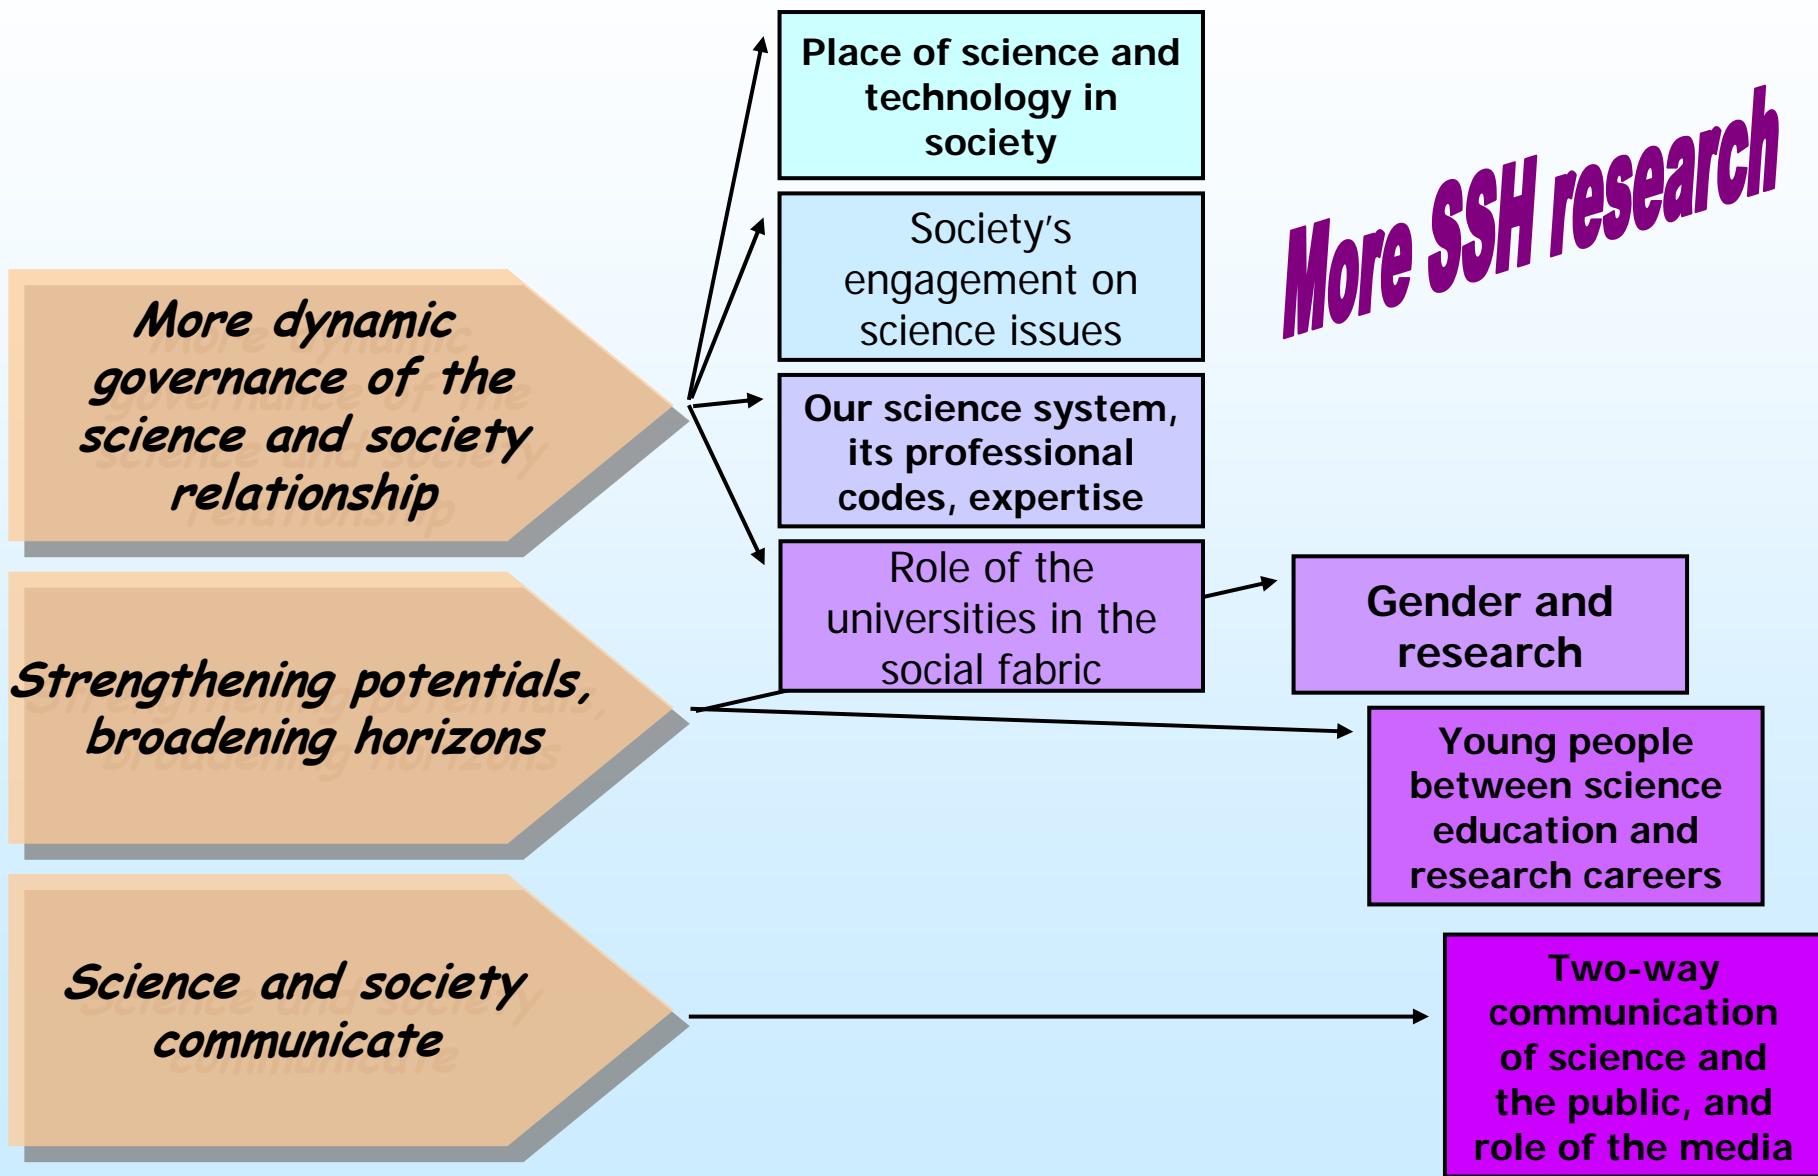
More dynamic governance of the science and society relationship

Place of science and technology in society

Society's engagement on science issues

Our science system, its professional codes, expertise

Role of the universities in the social fabric

More SSH research

Gender and research

Strengthening potentials, broadening horizons

Young people between science education and research careers

Science and society communicate

Two-way communication of science and the public, and role of the media